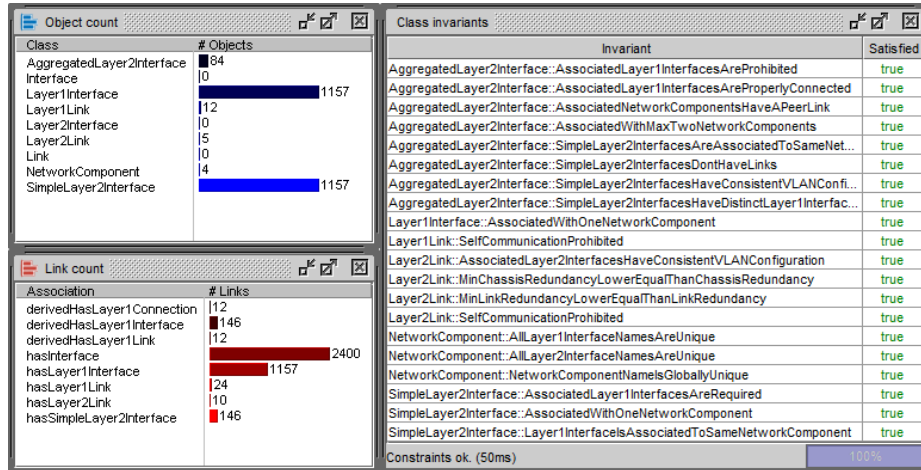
Object count

| Class | # Objects |
|---|---|
| AggregatedLayer2Interface | 84 |
| Interface | 0 |
| Layer1Interface | 1157 |
| Layer1Link | 12 |
| Layer2Interface | 0 |
| Layer2Link | 5 |
| Link | 0 |
| NetworkComponent | 4 |
| SimpleLayer2Interface | 1157 |

Link count

| Association | # Links |
|---|---|
| derivedHasLayer1Connection | 12 |
| derivedHasLayer1Interface | 146 |
| derivedHasLayer1Link | 12 |
| hasInterface | 2400 |
| hasLayer1Interface | 1157 |
| hasLayer1Link | 24 |
| hasLayer2Link | 10 |
| hasSimpleLayer2Interface | 146 |

Class invariants

| Invariant | Satisfied |
|---|---|
| AggregatedLayer2Interface::AssociatedLayer1InterfacesAreProhibited | true |
| AggregatedLayer2Interface::AssociatedLayer1InterfacesAreProperlyConnected | true |
| AggregatedLayer2Interface::AssociatedNetworkComponentsHaveAPeerLink | true |
| AggregatedLayer2Interface::AssociatedWithMaxTwoNetworkComponents | true |
| AggregatedLayer2Interface::SimpleLayer2InterfacesAreAssociatedToSameNet... | true |
| AggregatedLayer2Interface::SimpleLayer2InterfacesDontHaveLinks | true |
| AggregatedLayer2Interface::SimpleLayer2InterfacesHaveConsistentVLANConfi... | true |
| AggregatedLayer2Interface::SimpleLayer2InterfacesHaveDistinctLayer1Interfac... | true |
| Layer1Interface::AssociatedWithOneNetworkComponent | true |
| Layer1Link::SelfCommunicationProhibited | true |
| Layer2Link::AssociatedLayer2InterfacesHaveConsistentVLANConfiguration | true |
| Layer2Link::MinChassisRedundancyLowerEqualThanChassisRedundancy | true |
| Layer2Link::MinLinkRedundancyLowerEqualThanLinkRedundancy | true |
| Layer2Link::SelfCommunicationProhibited | true |
| NetworkComponent::AllLayer1InterfaceNamesAreUnique | true |
| NetworkComponent::AllLayer1InterfaceNamesAreUnique | true |
| NetworkComponent::NetworkComponentNameIsGloballyUnique | true |
| SimpleLayer2Interface::AssociatedLayer1InterfacesAreRequired | true |
| SimpleLayer2Interface::AssociatedWithOneNetworkComponent | true |
| SimpleLayer2Interface::Layer1InterfaceIsAssociatedToSameNetworkComponent | true |

Constraints ok. (50ms) 100%